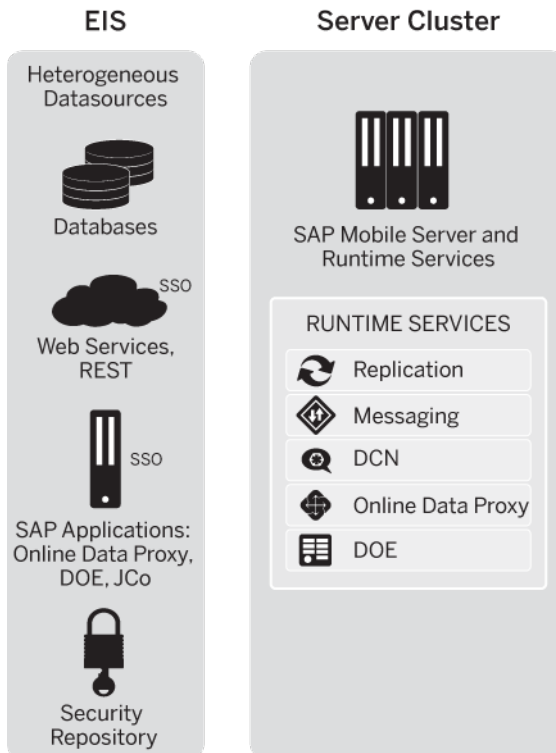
EIS

Heterogeneous Datasources

Databases

SSO

Web Services, REST

SSO

SAP Applications: Online Data Proxy, DOE, JCo

Security Repository

Server Cluster

SAP Mobile Server and Runtime Services

RUNTIME SERVICES

Replication

Messaging

DCN

Online Data Proxy

DOE